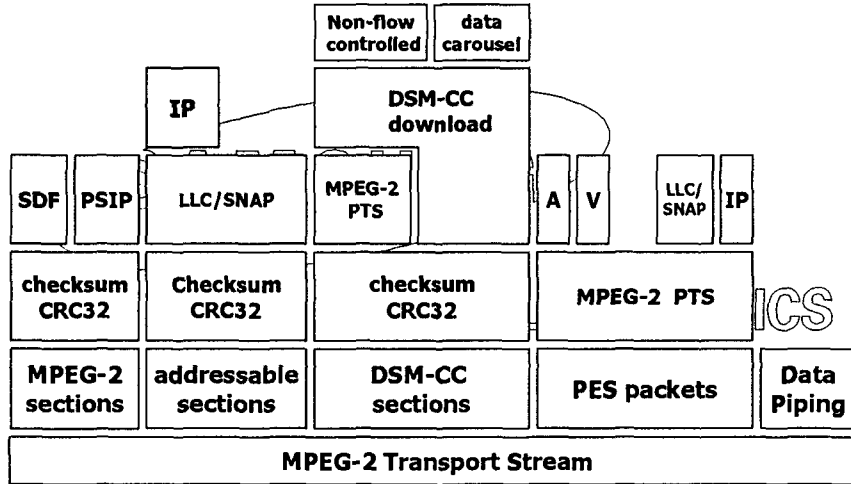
Non-flow controlled

data carousel

IP

DSM-CC download

SDF

PSIP

LLC/SNAP

MPEG-2 PTS

A

V

LLC/ SNAP

IP

checksum CRC32

Checksum CRC32

checksum CRC32

MPEG-2 PTS

ICS

MPEG-2 sections

addressable sections

DSM-CC sections

PES packets

Data Piping

MPEG-2 Transport Stream